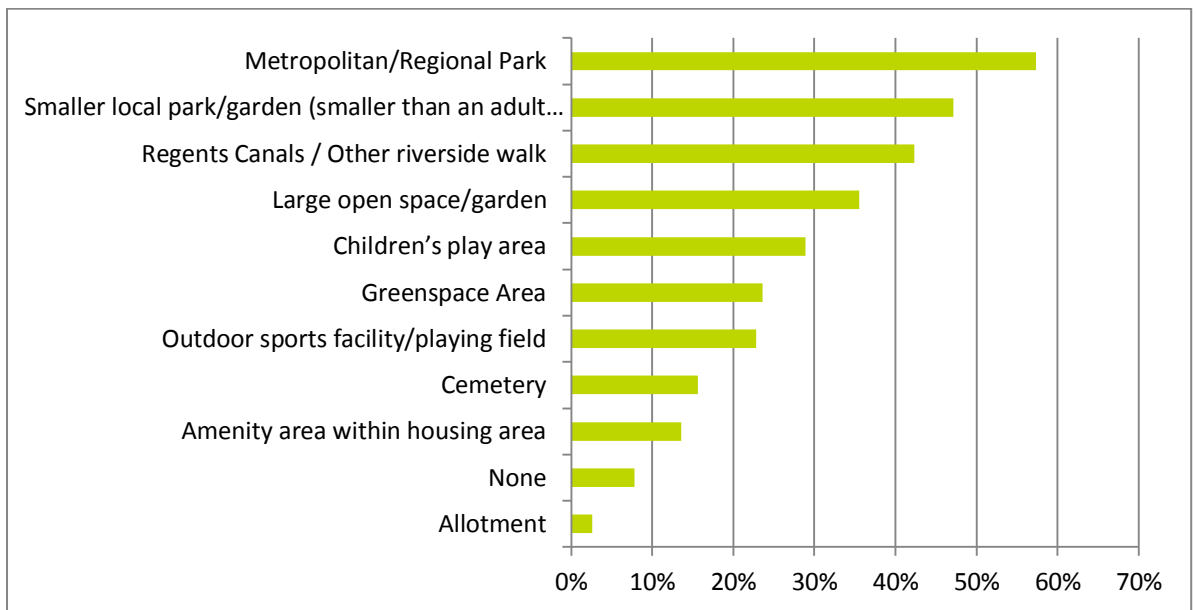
Metropolitan/Regional Park
Smaller local park/garden (smaller than an adult…
Regents Canals / Other riverside walk
Large open space/garden
Children's play area
Greenspace Area
Outdoor sports facility/playing field
Cemetery
Amenity area within housing area
None
Allotment

0% 10% 20% 30% 40% 50% 60% 70%